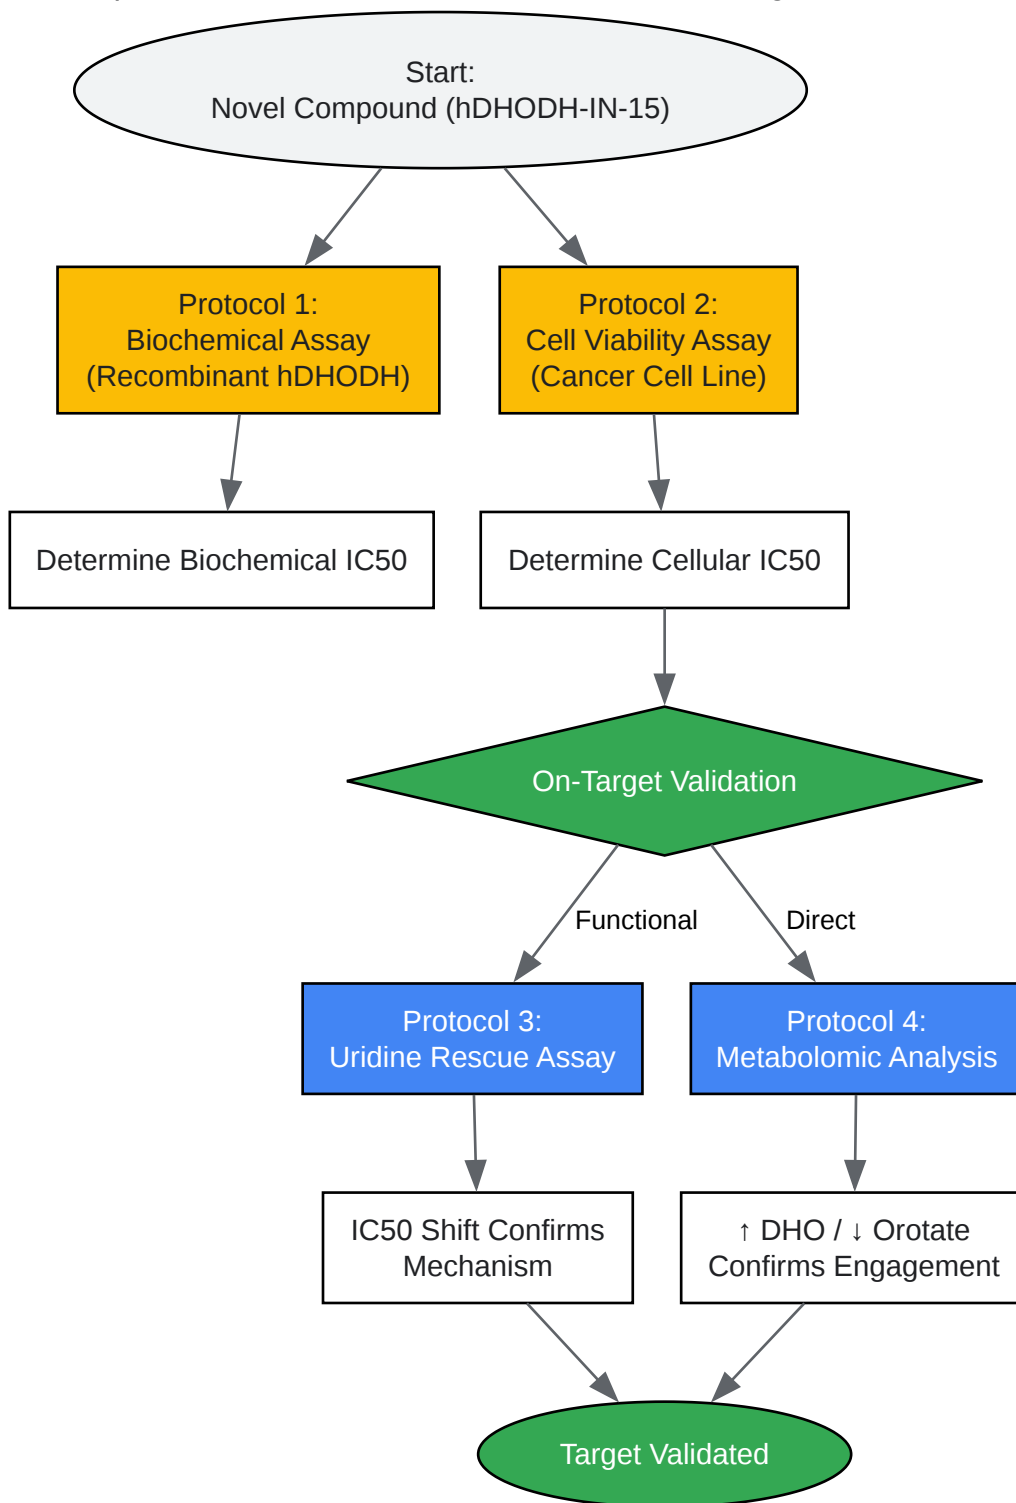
Start:
Novel Compound (hDHODH-IN-15)

Protocol 1:
Biochemical Assay
(Recombinant hDHODH)

Protocol 2:
Cell Viability Assay
(Cancer Cell Line)

Determine Biochemical IC50

Determine Cellular IC50

On-Target Validation

Functional

Direct

Protocol 3:
Uridine Rescue Assay

Protocol 4:
Metabolomic Analysis

IC50 Shift Confirms Mechanism

↑ DHO / ↓ Orotate Confirms Engagement

Target Validated